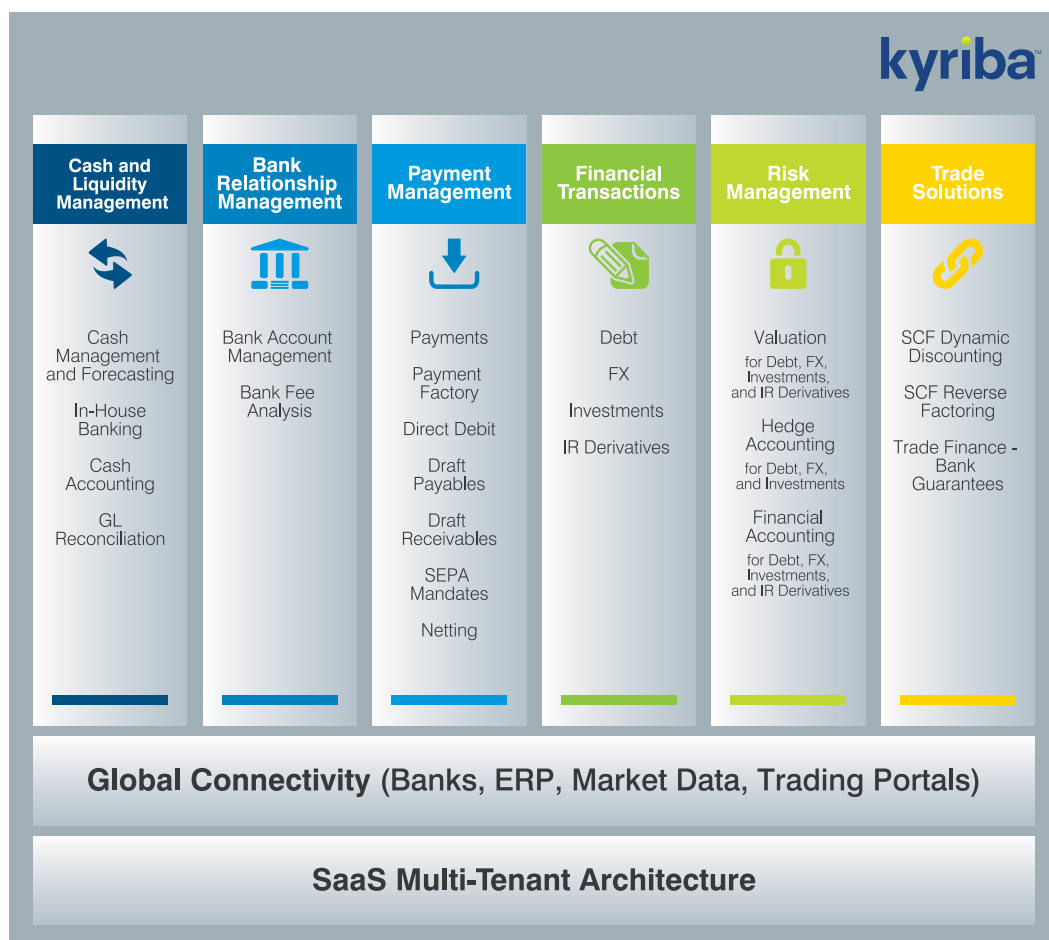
kyriba™

Cash and Liquidity Management

Cash Management and Forecasting

In-House Banking

Cash Accounting

GL Reconciliation

Bank Relationship Management

Bank Account Management

Bank Fee Analysis

Payment Management

Payments

Payment Factory

Direct Debit

Draft Payables

Draft Receivables

SEPA Mandates

Netting

Financial Transactions

Debt

FX

Investments

IR Derivatives

Risk Management

Valuation

for Debt, FX, Investments, and IR Derivatives

Hedge Accounting

for Debt, FX, and Investments

Financial Accounting

for Debt, FX, Investments, and IR Derivatives

Trade Solutions

SCF Dynamic Discounting

SCF Reverse Factoring

Trade Finance - Bank Guarantees

Global Connectivity (Banks, ERP, Market Data, Trading Portals)

SaaS Multi-Tenant Architecture